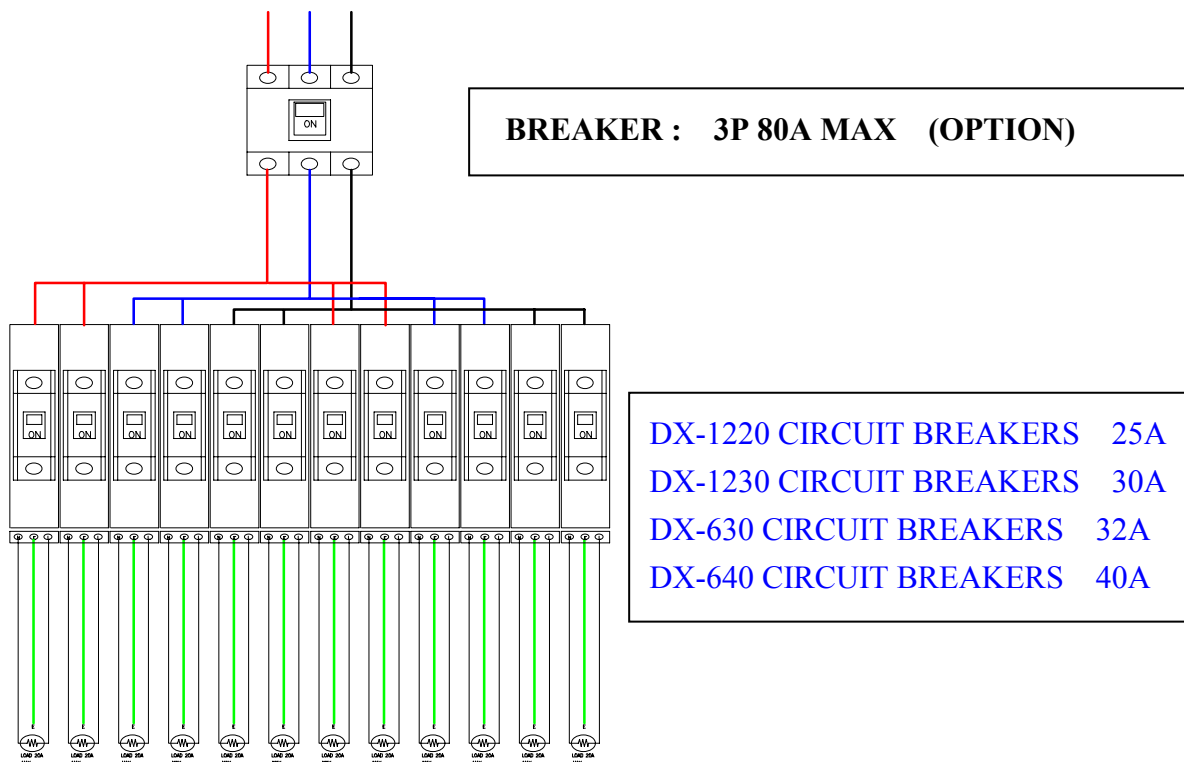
ON

BREAKER : 3P 80A MAX (OPTION)

ON ON ON ON ON ON ON ON ON ON ON ON

DX-1220 CIRCUIT BREAKERS 25A
DX-1230 CIRCUIT BREAKERS 30A
DX-630 CIRCUIT BREAKERS 32A
DX-640 CIRCUIT BREAKERS 40A

LOAD 20A LOAD 20A LOAD 20A LOAD 20A LOAD 20A LOAD 20A LOAD 20A LOAD 20A LOAD 20A LOAD 20A LOAD 20A LOAD 20A